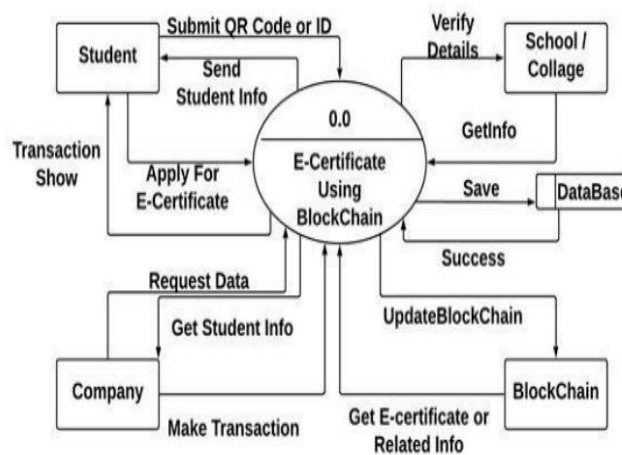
Student
Submit QR Code or ID
Send Student Info
Verify Details
School / Collage
Transaction Show
0.0
E-Certificate Using BlockChain
GetInfo
Apply For E-Certificate
Save
DataBase
Success
Request Data
Get Student Info
UpdateBlockChain
Company
BlockChain
Make Transaction
Get E-certificate or Related Info